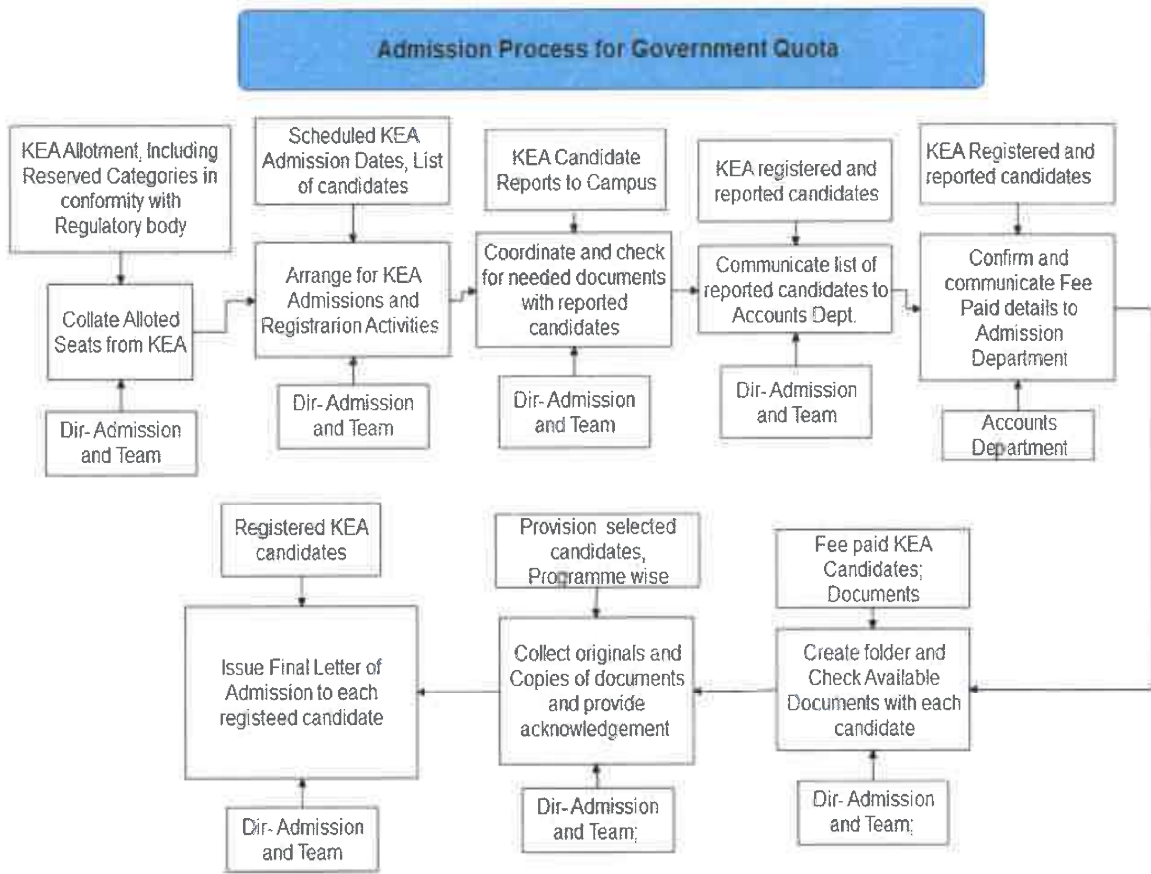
Admission Process for Government Quota

KEA Allotment, Including Reserved Categories in conformity with Regulatory body

Collate Alloted Seats from KEA

Dir- Admission and Team

Scheduled KEA Admission Dates, List of candidates

Arrange for KEA Admissions and Registrarion Activities

Dir- Admission and Team

KEA Candidate Reports to Campus

Coordinate and check for needed documents with reported candidates

Dir- Admission and Team

KEA registered and reported candidates

Communicate list of reported candidates to Accounts Dept.

Dir- Admission and Team

KEA Registered and reported candidates

Confirm and communicate Fee Paid details to Admission Department

Accounts Department

Fee paid KEA Candidates; Documents

Create folder and Check Available Documents with each candidate

Dir- Admission and Team;

Provision selected candidates, Programme wise

Collect originals and Copies of documents and provide acknowledgement

Dir- Admission and Team;

Registered KEA candidates

Issue Final Letter of Admission to each registeed candidate

Dir- Admission and Team